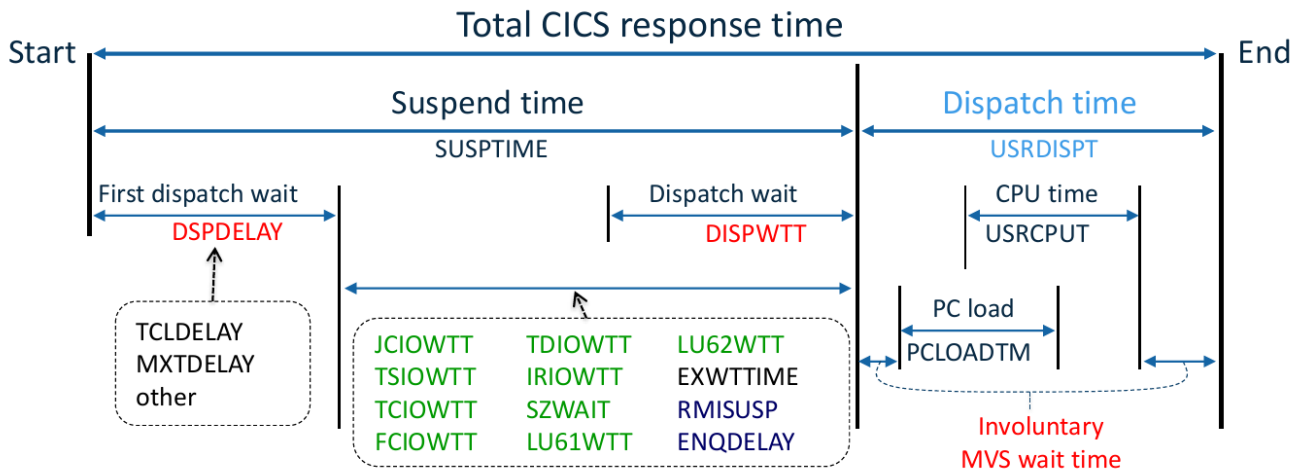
Total CICS response time

Start

End

Suspend time

SUSPTIME

Dispatch time

USRDISPT

First dispatch wait

DSPDELAY

Dispatch wait

DISPWTT

CPU time

USRCPUT

TCLDELAY
MXTDELAY
other

PC load

PCLOADTM

| JCIOWTT | TDIOWTT | LU62WTT |
|---|---|---|
| TSIOWTT | IRIOWTT | EXWTTIME |
| TCIOWTT | SZWAIT | RMISUSP |
| FCIOWTT | LU61WTT | ENQDELAY |

Involuntary MVS wait time